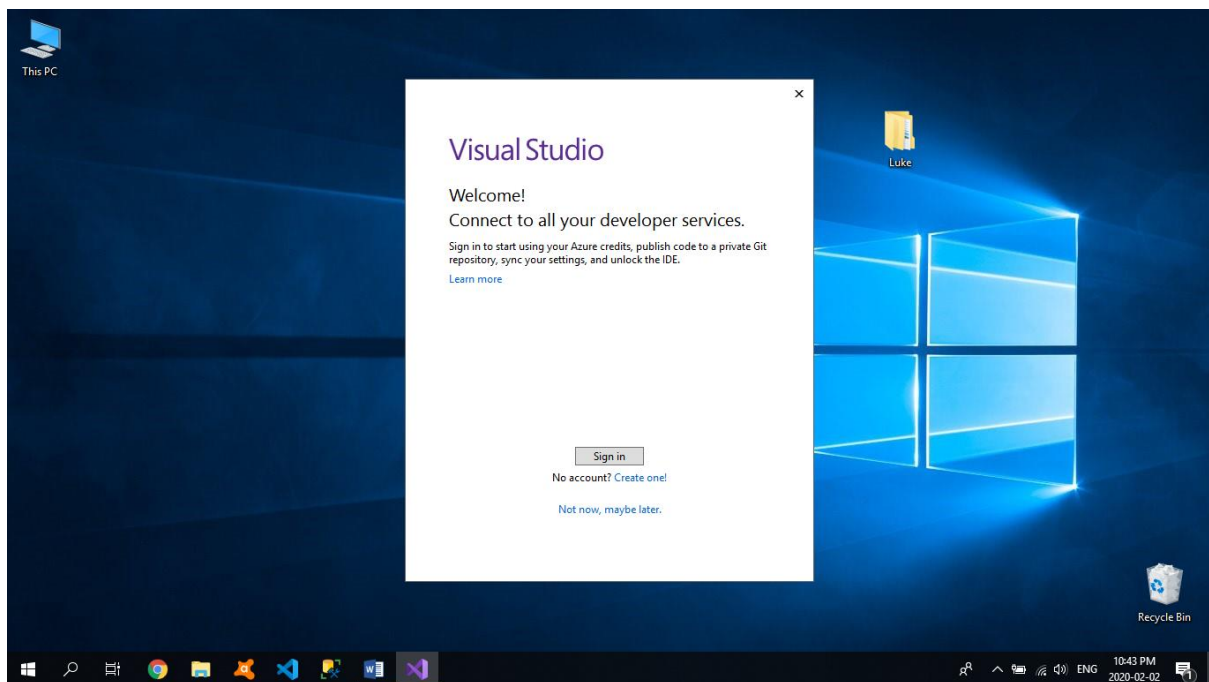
This PC

×

Visual Studio

Welcome!
Connect to all your developer services.

Sign in to start using your Azure credits, publish code to a private Git repository, sync your settings, and unlock the IDE.

Learn more

Sign in

No account? Create one!

Not now, maybe later.

Luke

Recycle Bin

ENG 10:43 PM 2020-02-02